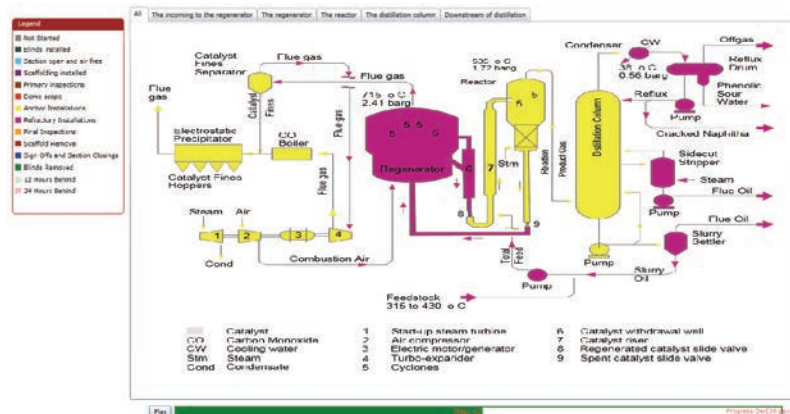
Legend
Not Started
Blinds Installed
Section open and air free
Scaffolding Installed
Primary inspections
Conex scope
Anchor Installations
Refractory Installations
Final Inspections
Scaffold Removal
Sign Offs and Section Closings
Blinds Removed
12 Hours Behind
24 Hours Behind

All | The incoming to the regenerator | The regenerator | The reactor | The distillation column | Downstream of distillation

Catalyst Fines Separator
Flue gas
Flue gas
Flue gas
Catalyst Fines
Flue gas
715 o C
2.41 barg
535 o C
1.72 barg
Reactor
Condenser
CW
35 o C
0.56 barg
Offgas
Reflux Drum
Reflux
Phenolic Sour Water
Pump
Cracked Naphtha
Electrostatic Precipitator
CO Boiler
Catalyst Fines Hoppers
5 5 5
5 5
Regenerator
6
7
Stm
Reaction
Product Gas
Distillation Column
Sidecut Stripper
Steam
Flue Oil
Pump
Flue Oil
Slurry Settler
Steam
Air
1
2
3
4
Cond
Combustion Air
8
9
Total Feed
Pump
Pump
Slurry Oil
Feedstock
315 to 430 o C

Catalyst
CO Carbon Monoxide
CW Cooling water
Stm Steam
Cond Condensate
1 Start-up steam turbine
2 Air compressor
3 Electric motor/generator
4 Turbo-expander
5 Cyclones
6 Catalyst withdrawal well
7 Catalyst riser
8 Regenerated catalyst slide valve
9 Spent catalyst slide valve

Play